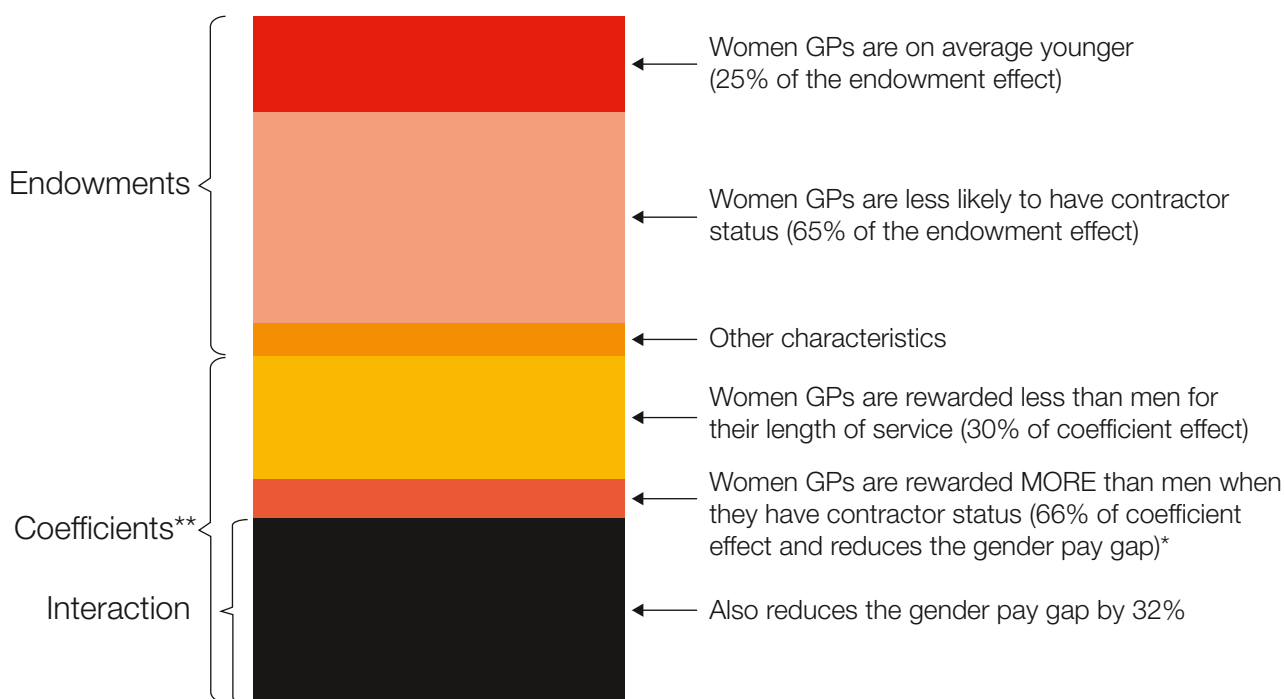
Endowments

Coefficients**

Interaction

Women GPs are on average younger (25% of the endowment effect)

Women GPs are less likely to have contractor status (65% of the endowment effect)

Other characteristics

Women GPs are rewarded less than men for their length of service (30% of coefficient effect)

Women GPs are rewarded MORE than men when they have contractor status (66% of coefficient effect and reduces the gender pay gap)*

Also reduces the gender pay gap by 32%